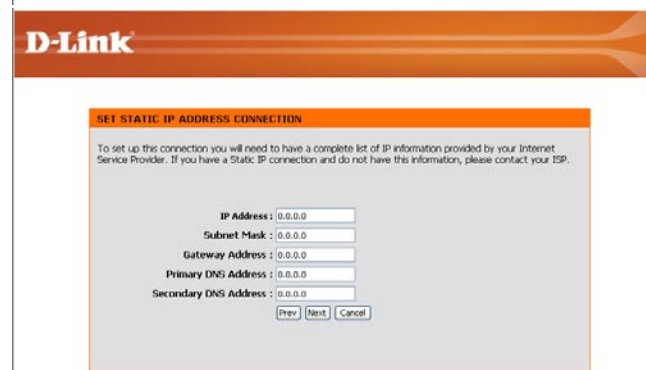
D-Link

SET STATIC IP ADDRESS CONNECTION

To set up this connection you will need to have a complete list of IP information provided by your Internet Service Provider. If you have a Static IP connection and do not have this information, please contact your ISP.

IP Address : 0.0.0.0
Subnet Mask : 0.0.0.0
Gateway Address : 0.0.0.0
Primary DNS Address : 0.0.0.0
Secondary DNS Address : 0.0.0.0

Prev Next Cancel